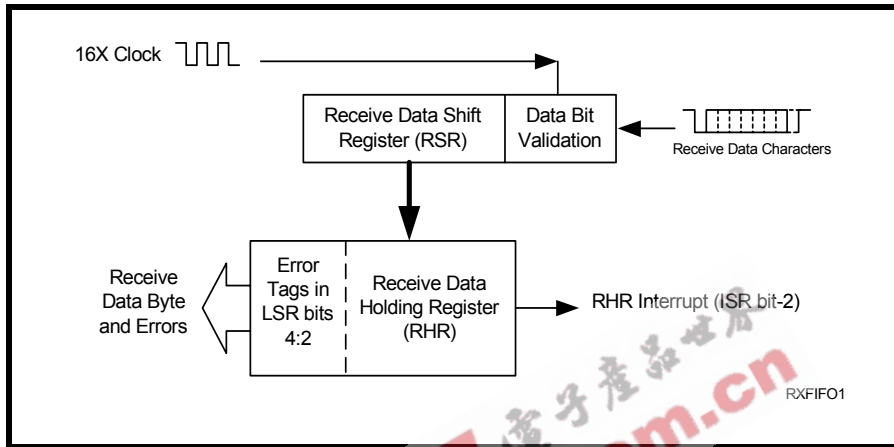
16X Clock

Receive Data Shift Register (RSR)

Data Bit Validation

Receive Data Characters

Receive Data Byte and Errors

Error Tags in LSR bits 4:2

Receive Data Holding Register (RHR)

RHR Interrupt (ISR bit-2)

RXFIFO1

电子产品世界

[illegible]m.cn